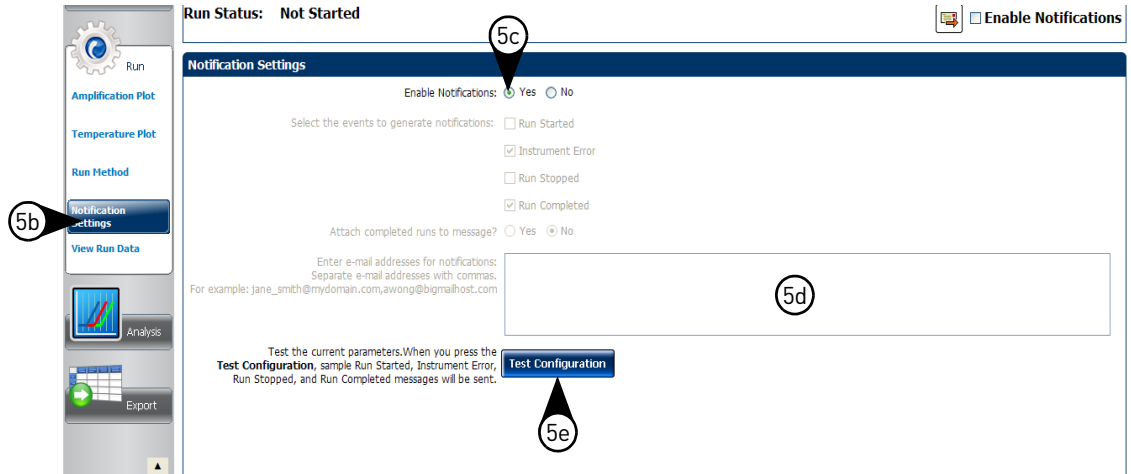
Run Status: Not Started

Enable Notifications

Run

Amplification Plot

Temperature Plot

Run Method

Notification Settings

View Run Data

Analysis

Export

Notification Settings

5c

Enable Notifications: Yes No

Select the events to generate notifications: Run Started

Instrument Error

Run Stopped

Run Completed

Attach completed runs to message? Yes No

Enter e-mail addresses for notifications: Separate e-mail addresses with commas. For example: jane_smith@mydomain.com,awong@bigmailhost.com

5d

5b

Test the current parameters.When you press the **Test Configuration**, sample Run Started, Instrument Error, Run Stopped, and Run Completed messages will be sent.

Test Configuration

5e